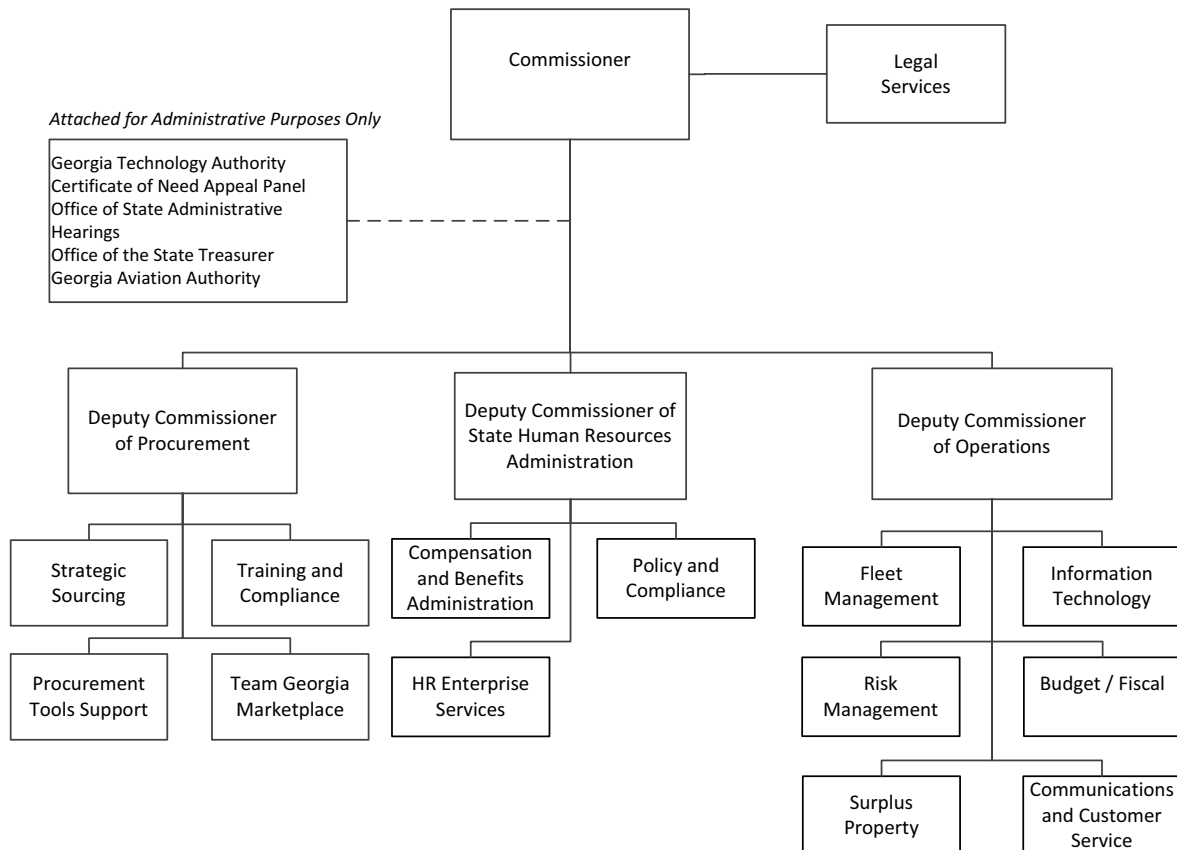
Commissioner

Legal Services

*Attached for Administrative Purposes Only*

Georgia Technology Authority
Certificate of Need Appeal Panel
Office of State Administrative Hearings
Office of the State Treasurer
Georgia Aviation Authority

Deputy Commissioner of Procurement

Strategic Sourcing

Training and Compliance

Procurement Tools Support

Team Georgia Marketplace

Deputy Commissioner of State Human Resources Administration

Compensation and Benefits Administration

Policy and Compliance

HR Enterprise Services

Deputy Commissioner of Operations

Fleet Management

Information Technology

Risk Management

Budget / Fiscal

Surplus Property

Communications and Customer Service